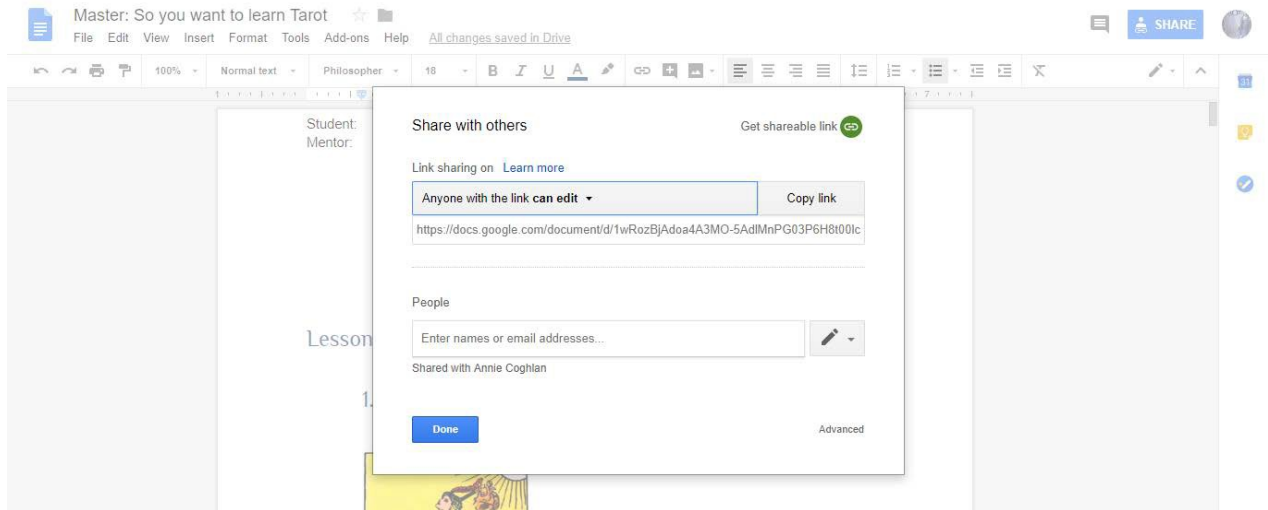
Master: So you want to learn Tarot
File Edit View Insert Format Tools Add-ons Help All changes saved in Drive

SHARE

100% Normal text Philosopher 18 B I U A

Student:
Mentor:

Lesson

1.

Share with others
Get shareable link

Link sharing on Learn more

Anyone with the link **can edit**
Copy link

https://docs.google.com/document/d/1wRozBjAdoa4A3MO-5AdlMnPG03P6H8t00lc

People

Enter names or email addresses...

Shared with Annie Coghlan

Done
Advanced